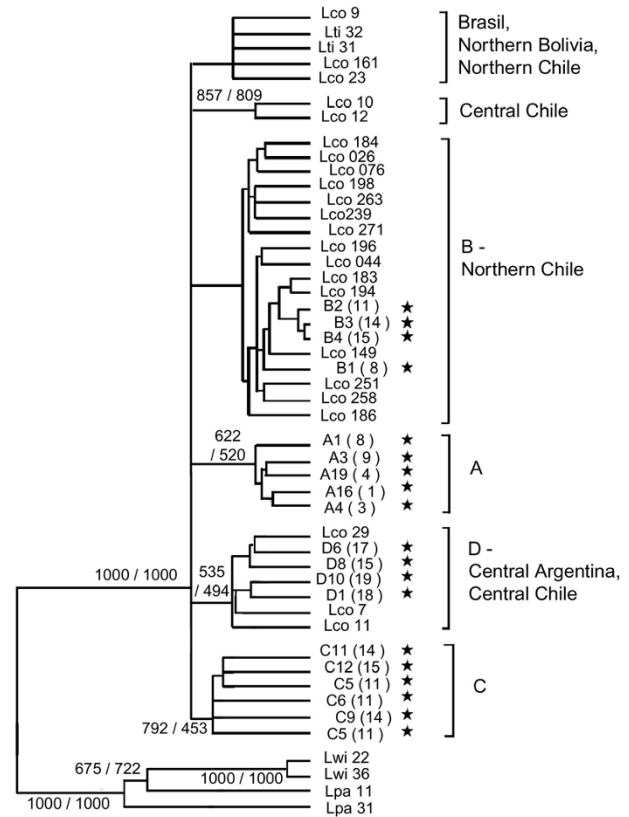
Lco 9
Lti 32
Lti 31
Lco 161
Lco 23

Brasil, Northern Bolivia, Northern Chile

857 / 809

Lco 10
Lco 12

Central Chile

Lco 184
Lco 026
Lco 076
Lco 198
Lco 263
Lco239
Lco 271
Lco 196
Lco 044
Lco 183
Lco 194
B2 (11) ★
B3 (14) ★
B4 (15) ★
Lco 149
B1 ( 8 ) ★
Lco 251
Lco 258
Lco 186

B - Northern Chile

622 / 520

A1 ( 8 ) ★
A3 ( 9 ) ★
A19 ( 4 ) ★
A16 ( 1 ) ★
A4 ( 3 ) ★

A

1000 / 1000

535 / 494

Lco 29
D6 (17) ★
D8 (15) ★
D10 (19) ★
D1 (18) ★
Lco 7
Lco 11

D - Central Argentina, Central Chile

C11 (14) ★
C12 (15) ★
C5 (11) ★
C6 (11) ★
C9 (14) ★
C5 (11) ★

C

792 / 453

675 / 722

1000 / 1000

Lwi 22
Lwi 36
Lpa 11
Lpa 31

1000 / 1000